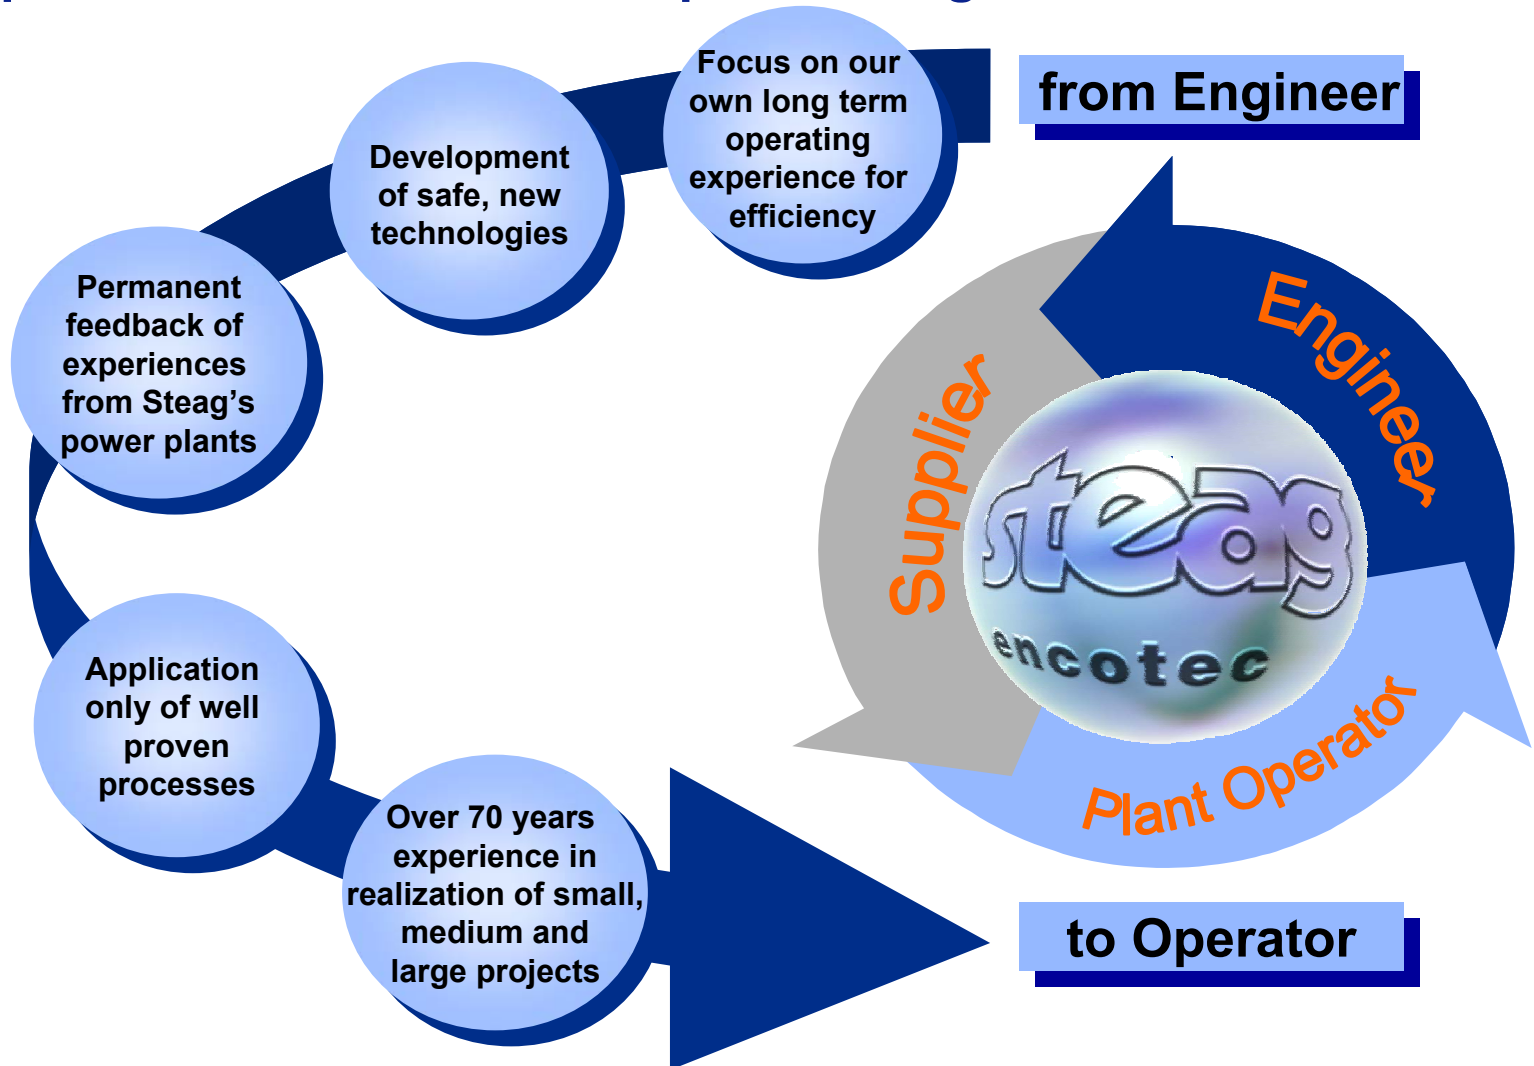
Focus on our own long term operating experience for efficiency

from Engineer

Development of safe, new technologies

Permanent feedback of experiences from Steag's power plants

Engineer

Supplier

steag

encotec

Plant Operator

Application only of well proven processes

Over 70 years experience in realization of small, medium and large projects

to Operator